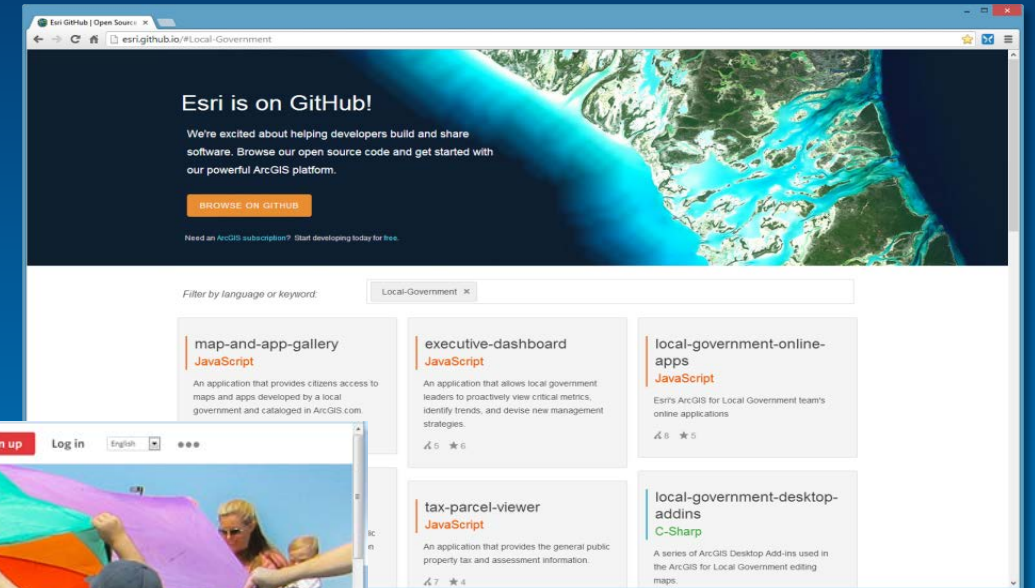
Esri GitHub | Open Source ×

esri.github.io/#Local-Government

Esri is on GitHub!

We're excited about helping developers build and share software. Browse our open source code and get started with our powerful ArcGIS platform.

BROWSE ON GITHUB

Need an ArcGIS subscription? Start developing today for free.

Filter by language or keyword:

Local-Government ×

map-and-app-gallery
JavaScript
An application that provides citizens access to maps and apps developed by a local government and cataloged in ArcGIS.com.

executive-dashboard
JavaScript
An application that allows local government leaders to proactively view critical metrics, identify trends, and devise new management strategies.
5 6

local-government-online-apps
JavaScript
Esri's ArcGIS for Local Government team's online applications
8 5

tax-parcel-viewer
JavaScript
An application that provides the general public property tax and assessment information.
7 4

local-government-desktop-addins
C-Sharp
A series of ArcGIS Desktop Add-ins used in the ArcGIS for Local Government editing maps.

n up Log in English